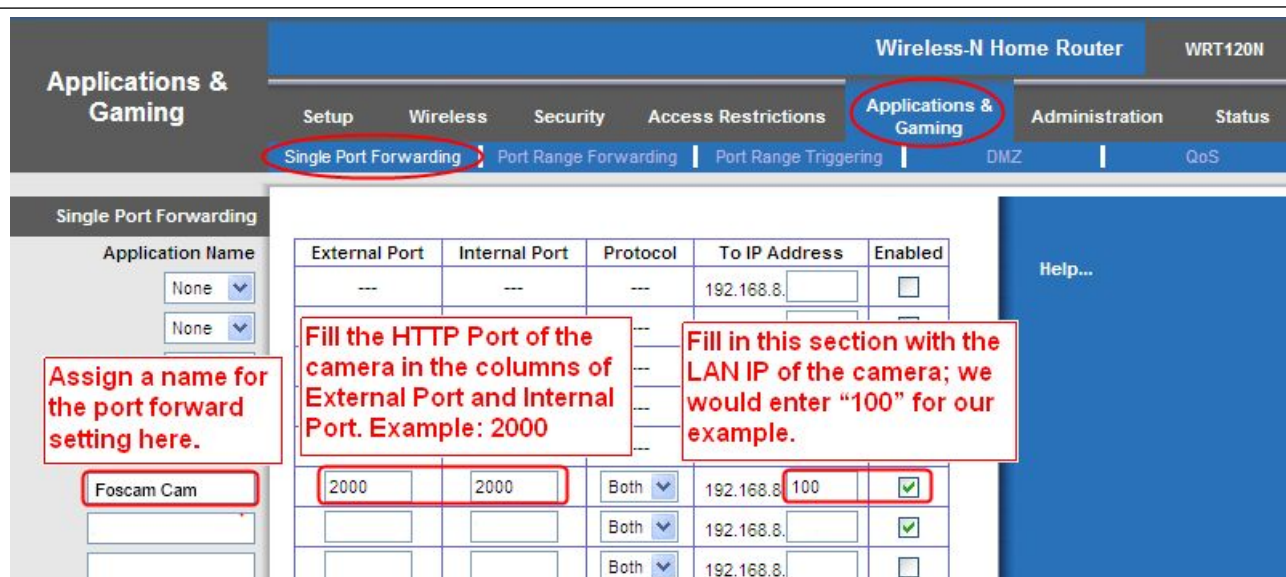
Wireless-N Home Router WRT120N

Applications & Gaming

Setup Wireless Security Access Restrictions Applications & Gaming Administration Status

Single Port Forwarding | Port Range Forwarding | Port Range Triggering | DMZ | QoS

Single Port Forwarding

Application Name

None

None

Assign a name for the port forward setting here.

Foscam Cam

| External Port | Internal Port | Protocol | To IP Address | Enabled |
|---|---|---|---|---|
| --- | --- | --- | 192.168.8. | |
| | | --- | | |
| | | --- | | |
| | | --- | | |
| | | --- | | |
| 2000 | 2000 | Both | 192.168.8. 100 | ☑ |
| | | Both | 192.168.8. | ☑ |
| | | Both | 192.168.8. | |

Fill the HTTP Port of the camera in the columns of External Port and Internal Port. Example: 2000

Fill in this section with the LAN IP of the camera; we would enter "100" for our example.

Help...